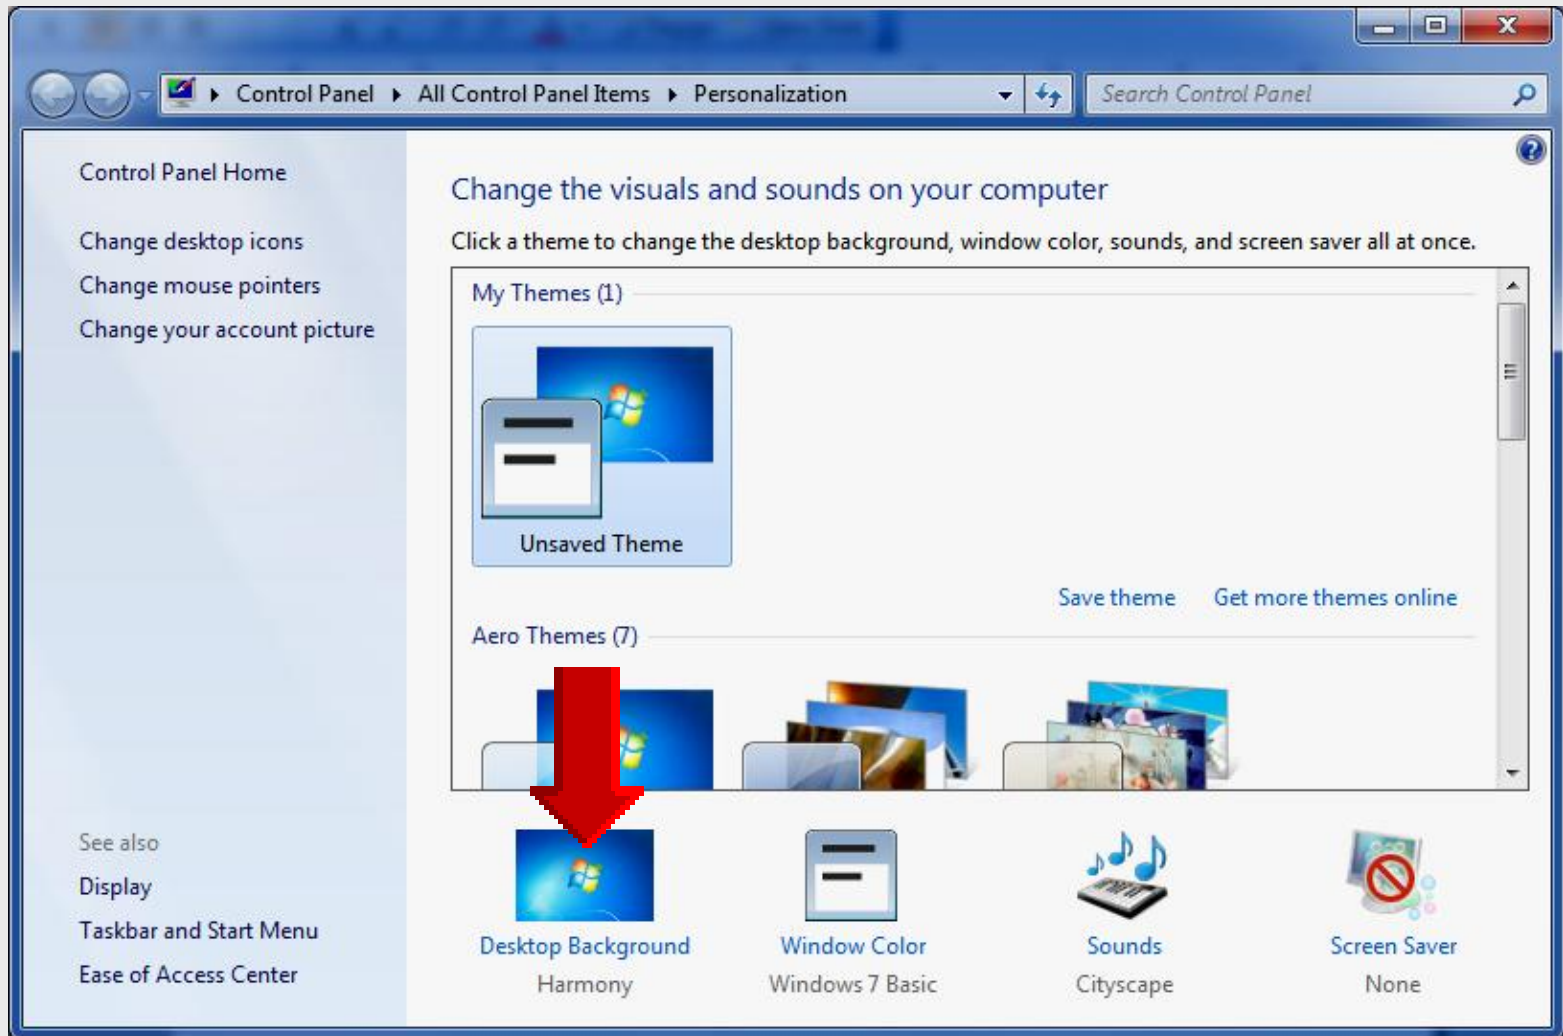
Control Panel ▸ All Control Panel Items ▸ Personalization

Search Control Panel

Control Panel Home

Change desktop icons

Change mouse pointers

Change your account picture

Change the visuals and sounds on your computer

Click a theme to change the desktop background, window color, sounds, and screen saver all at once.

My Themes (1)

Unsaved Theme

Save theme

Get more themes online

Aero Themes (7)

See also

Display

Taskbar and Start Menu

Ease of Access Center

Desktop Background
Harmony

Window Color
Windows 7 Basic

Sounds
Cityscape

Screen Saver
None